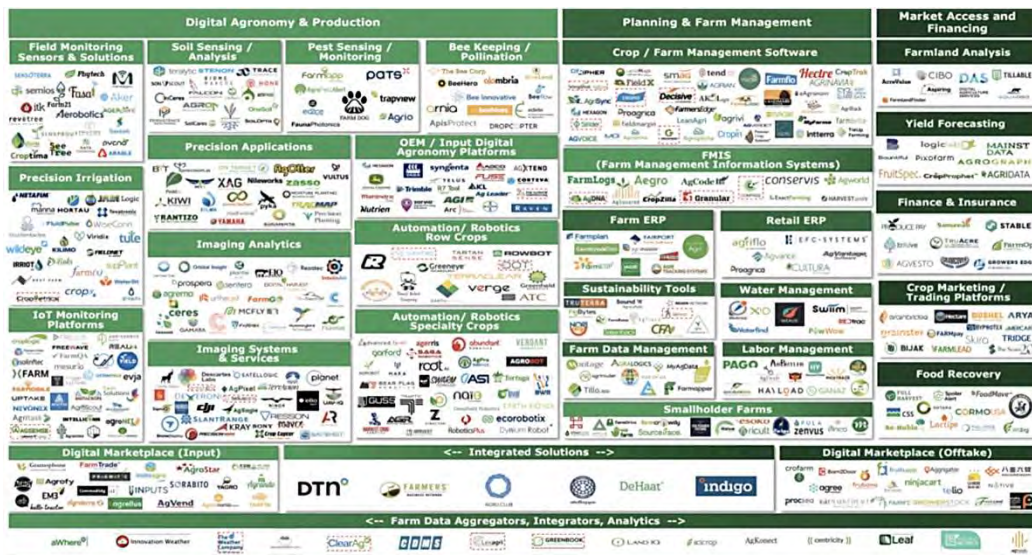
Digital Agronomy & Production

Field Monitoring Sensors & Solutions

semios
Fasal
itk
Farm21
Aerobotics
revetree
Aker
Croptima
SeeTree
avenza
ARABLE

Soil Sensing / Analysis

teralytic
STENON
TRACE
AGRO
SoilCares

Pest Sensing / Monitoring

Farmapp
PATS
trapview
Agrio
FaunaPhotonics
FARM DOG

Bee Keeping / Pollination

The Bee Corp
BeeHero
ombria
Bee Innovative
ApisProtect
DROPCOPTER

Precision Irrigation

NETAFIM
manna
HORTAU
Logic
Vinidia
tule
wildeye
IRRIOT
farmx
cropx
CropMetrics

Precision Applications

XAG
Niteworks
zasso
VULTUS
KIWI
RANTIZO
YAMAHA
Precision Planting

Imaging Analytics

Orbital Insight
prospera
sentera
agremo
FarmGo
ceres
MCFLY
GAMAYA

IoT Monitoring Platforms

FREEWAVE
FarmQA
mesurio
evja
FARM
UPTAKE
NEVONEX

Imaging Systems & Services

Descartes
SATELLOGIC
planet
AgPixel
DJI
SLANTRANGE
KRAY
PRECISION HAWK

OEM / Input Digital Agronomy Platforms

NEXUS
JOHN DEERE
Trimble
AGCO
KUBOTA
CORTEVA
NEW HOLLAND
AGI
Ag Leader
syngenta
BASF
Nutrien
Raven
Bayer

Automation / Robotics Row Crops

ROWBOT
TARTAN SENSE
Greeneye
verge
ATC

Automation / Robotics Specialty Crops

agrobot
abundant
garford
root
AGROBOT
Tortuga
GUSS
ecorobotix
RoboticsPlus
Dyson Robot

Planning & Farm Management

Crop / Farm Management Software

CIPHER
smag
tend
Farmflo
Hectre
CropTrak
AGRIVI
FieldX
AGRAN
Decisive
Agrivi
HEXAGON
Proagrica
Farmerstage
LeanAgri
Cropin
Interra

FMIS (Farm Management Information Systems)

FarmLogs
Aegro
AgCode
conservis
Agworld
CropZilla
Granular
HARVEST profit

Farm ERP

Farmplan
FAIRPORT

Retail ERP

agriflo
EFC SYSTEMS
AgVantage
Proagrica
CULTURA

Sustainability Tools

TRUTERRA
Sound Ag
CFV

Water Management

Swiim
Waterbit

Farm Data Management

AGRILOGIC
MyData
Farmpper
Tillable

Labor Management

PAGO
HARVEST
HALLOAD

Smallholder Farms

ricult
zenvus

Market Access and Financing

Farmland Analysis

CIBO
DAS
TILLABLE
Aspiring

Yield Forecasting

logic
MAINSTREAM DATA
Pixofarm
AGROGRAPH
FruitSpec
CropProphet
AGRIDATA

Finance & Insurance

Produce Pay
Semios
STABLE
Arable
TracAcre
FarmOp
AGVESTO
GROWERS EDGE

Crop Marketing / Trading Platforms

grainbridge
Bushel
ARYA
grainster
FARMPAY
TRIDGE
BIJAK
FARMLEAD

Food Recovery

FULL HARVEST
FoodMaven
CSS
CORMOUSA

Digital Marketplace (Input)

Greenstone
FarmTrade
AgroStar
Agrofy
SORABITO
INPUTS
AgVend

<-- Integrated Solutions -->

DTN
FARMERS BUSINESS NETWORK
AGRICLUB
DeHaat
indigo

Digital Marketplace (Offtake)

crofarm
Agrigate
Agree
ninjacart
tello
procsea
GROWERS STOCK

<-- Farm Data Aggregators, Integrators, Analytics -->

aWhere
Innovation Weather
The Weather Company
ClearAg
DOMS
Leaps
GREENBOOK
LAND IQ
AgKonect
centricity
Leaf